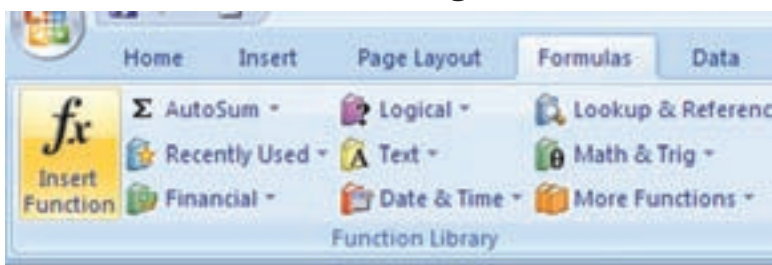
Home Insert Page Layout Formulas Data

$fx$
Insert Function

Σ AutoSum ▾
Recently Used ▾
Financial ▾

Logical ▾
Text ▾
Date & Time ▾

Lookup & Referenc
Math & Trig ▾
More Functions ▾

Function Library